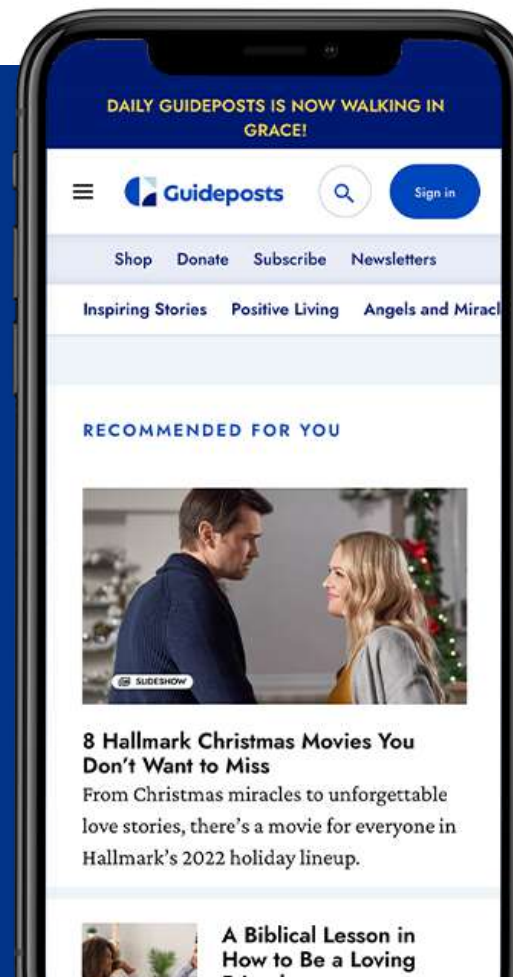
DAILY GUIDEPOSTS IS NOW WALKING IN GRACE!

Guideposts

Sign in

Shop Donate Subscribe Newsletters

Inspiring Stories Positive Living Angels and Miracl

RECOMMENDED FOR YOU

SLIDESHOW

8 Hallmark Christmas Movies You Don't Want to Miss

From Christmas miracles to unforgettable love stories, there's a movie for everyone in Hallmark's 2022 holiday lineup.

A Biblical Lesson in How to Be a Loving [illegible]